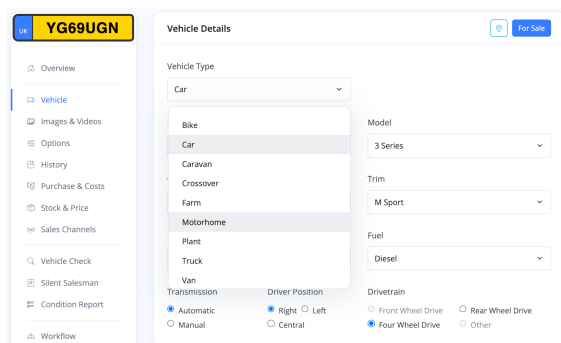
UK YG69UGN

Overview
Vehicle
Images & Videos
Options
History
Purchase & Costs
Stock & Price
Sales Channels
Vehicle Check
Silent Salesman
Condition Report
Workflow

Vehicle Details

For Sale

Vehicle Type
Car

Bike
Car
Caravan
Crossover
Farm
Motorhome
Plant
Truck
Van

Model
3 Series

Trim
M Sport

Fuel
Diesel

Transmission
Automatic
Manual

Driver Position
Right
Left
Central

Drivetrain
Front Wheel Drive
Rear Wheel Drive
Four Wheel Drive
Other